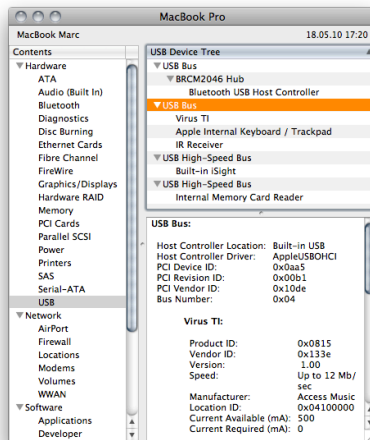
MacBook Pro

MacBook Marc 18.05.10 17:20

Contents
▼ Hardware
ATA
Audio (Built In)
Bluetooth
Diagnostics
Disc Burning
Ethernet Cards
Fibre Channel
FireWire
Graphics/Displays
Hardware RAID
Memory
PCI Cards
Parallel SCSI
Power
Printers
SAS
Serial-ATA
USB
▼ Network
AirPort
Firewall
Locations
Modems
Volumes
WWAN
▼ Software
Applications
Developer

USB Device Tree
▼ USB Bus
▼ BRCM2046 Hub
Bluetooth USB Host Controller
▼ USB Bus
Virus TI
Apple Internal Keyboard / Trackpad
IR Receiver
▼ USB High-Speed Bus
Built-in iSight
▼ USB High-Speed Bus
Internal Memory Card Reader

USB Bus:

| | |
|---|---|
| Host Controller Location: | Built-in USB |
| Host Controller Driver: | AppleUSBOHCI |
| PCI Device ID: | 0x0aa5 |
| PCI Revision ID: | 0x00b1 |
| PCI Vendor ID: | 0x10de |
| Bus Number: | 0x04 |

Virus TI:

| | |
|---|---|
| Product ID: | 0x0815 |
| Vendor ID: | 0x133e |
| Version: | 1.00 |
| Speed: | Up to 12 Mb/sec |
| Manufacturer: | Access Music |
| Location ID: | 0x04100000 |
| Current Available (mA): | 500 |
| Current Required (mA): | 0 |